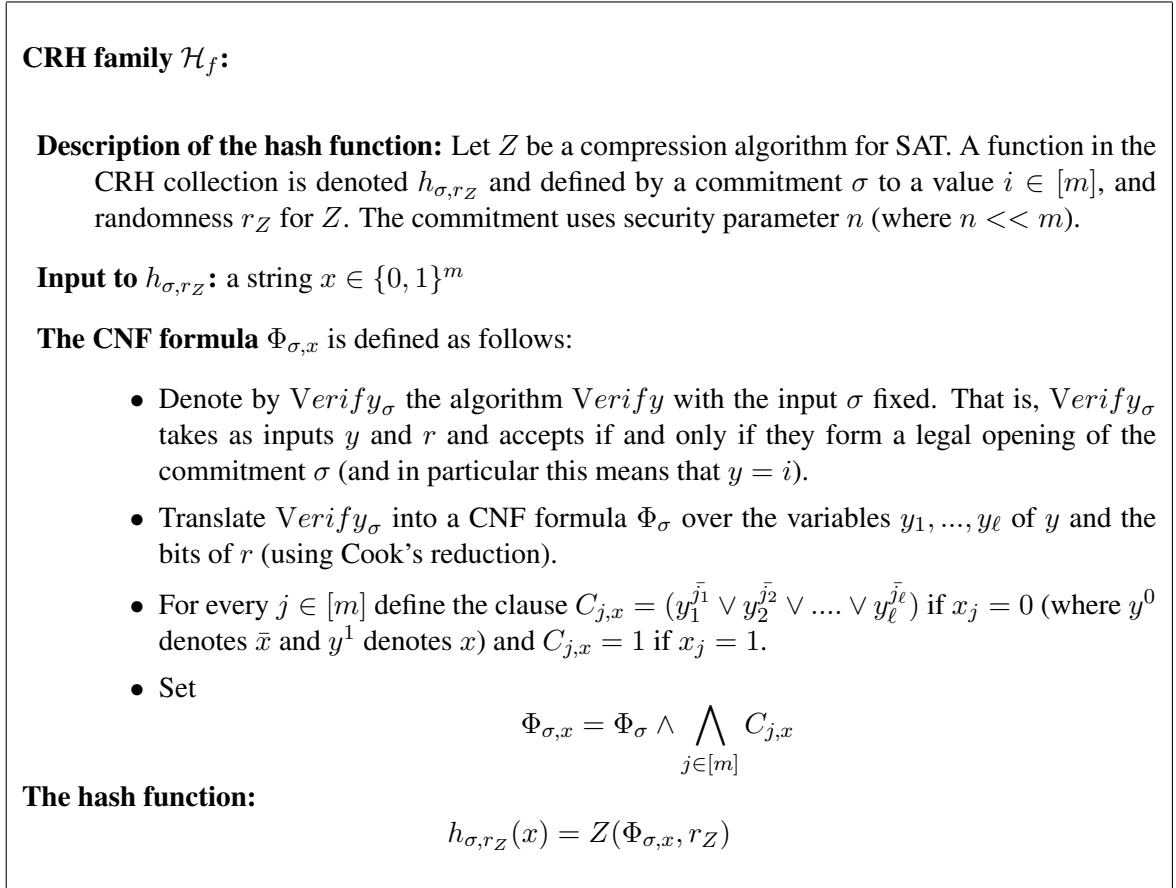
**CRH family $\mathcal{H}_f$:**

**Description of the hash function:** Let $Z$ be a compression algorithm for SAT. A function in the CRH collection is denoted $h_{\sigma,r_Z}$ and defined by a commitment $\sigma$ to a value $i \in [m]$, and randomness $r_Z$ for $Z$. The commitment uses security parameter $n$ (where $n << m$).

**Input to $h_{\sigma,r_Z}$:** a string $x \in \{0,1\}^m$

**The CNF formula** $\Phi_{\sigma,x}$ is defined as follows:

- Denote by $Verify_\sigma$ the algorithm $Verify$ with the input $\sigma$ fixed. That is, $Verify_\sigma$ takes as inputs $y$ and $r$ and accepts if and only if they form a legal opening of the commitment $\sigma$ (and in particular this means that $y = i$).
- Translate $Verify_\sigma$ into a CNF formula $\Phi_\sigma$ over the variables $y_1, ..., y_\ell$ of $y$ and the bits of $r$ (using Cook's reduction).
- For every $j \in [m]$ define the clause $C_{j,x} = (y_1^{\bar{j_1}} \vee y_2^{\bar{j_2}} \vee .... \vee y_\ell^{\bar{j_\ell}})$ if $x_j = 0$ (where $y^0$ denotes $\bar{x}$ and $y^1$ denotes $x$) and $C_{j,x} = 1$ if $x_j = 1$.
- Set
$$\Phi_{\sigma,x} = \Phi_\sigma \wedge \bigwedge_{j\in[m]} C_{j,x}$$

**The hash function:**
$$h_{\sigma,r_Z}(x) = Z(\Phi_{\sigma,x}, r_Z)$$